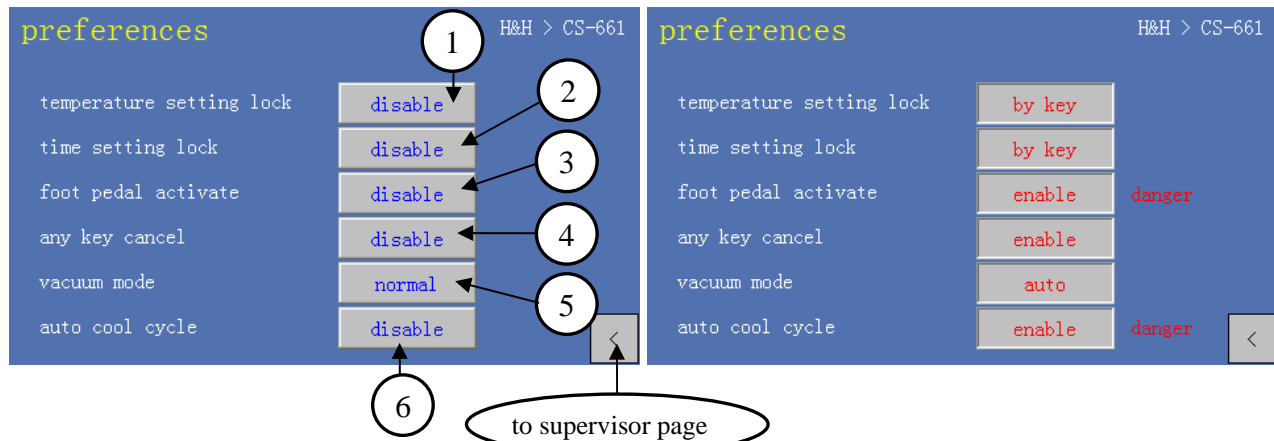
preferences

H&H > CS-661

1

2

3

4

5

6

temperature setting lock disable

time setting lock disable

foot pedal activate disable

any key cancel disable

vacuum mode normal

auto cool cycle disable

<

to supervisor page

preferences

H&H > CS-661

temperature setting lock by key

time setting lock by key

foot pedal activate enable danger

any key cancel enable

vacuum mode auto

auto cool cycle enable danger

<